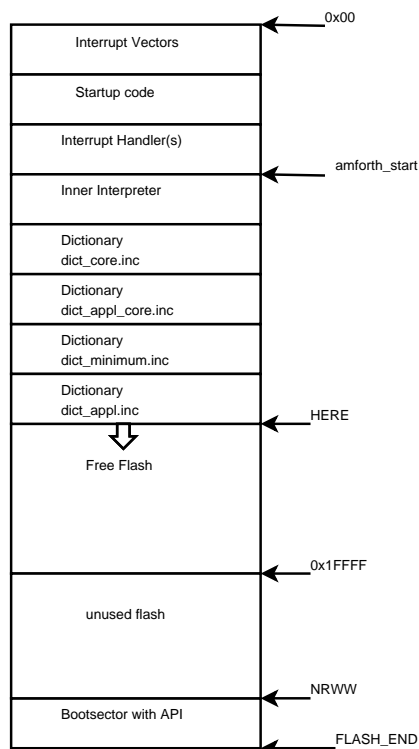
0x00

Interrupt Vectors

Startup code

Interrupt Handler(s)

amforth_start

Inner Interpreter

Dictionary
dict_core.inc

Dictionary
dict_appl_core.inc

Dictionary
dict_minimum.inc

Dictionary
dict_appl.inc

HERE

Free Flash

0x1FFFF

unused flash

NRWW

Bootsector with API

FLASH_END